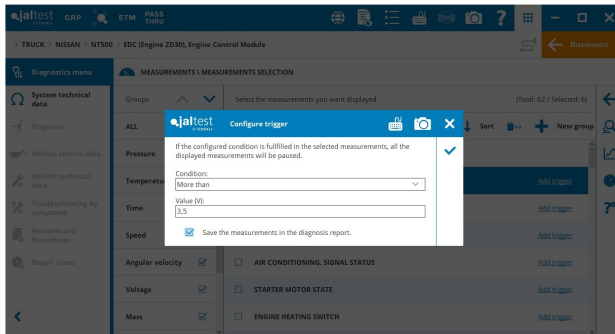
jaltest by COJALI CGP ETM PASS THRU

> TRUCK > NISSAN > NT500 > EDC (Engine ZD30), Engine Control Module

Disconnect

Diagnostics menu

System technical data

Diagnosis

Vehicle service data

Vehicle technical data

Troubleshooting by symptoms

Releases and Procedures

Repair times

MEASUREMENTS \ MEASUREMENTS SELECTION

Groups

Select the measurements you want displayed

(Total: 62 / Selected: 6)

ALL

Pressure

Temperature

Time

Speed

Angular velocity

Voltage

Mass

Sort

New group

jaltest by COJALI Configure trigger

If the configured condition is fulfilled in the selected measurements, all the displayed measurements will be paused.

Condition:
More than

Value (V):
3,5

Save the measurements in the diagnosis report.

Add trigger

Add trigger

Add trigger

Add trigger

AIR CONDITIONING, SIGNAL STATUS

Add trigger

STARTER MOTOR STATE

Add trigger

ENGINE HEATING SWITCH

Add trigger